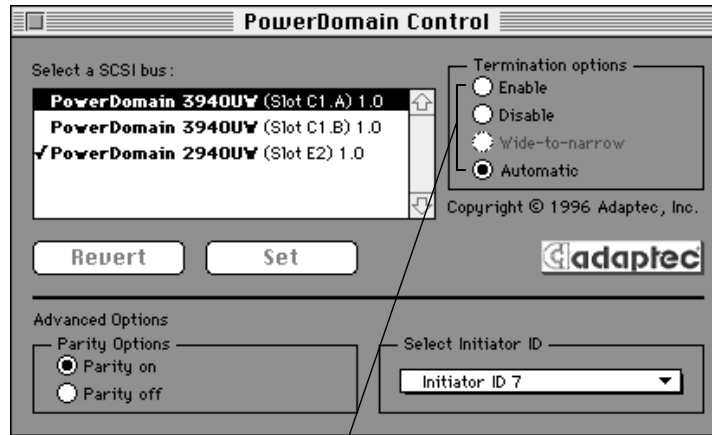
PowerDomain Control

Select a SCSI bus:

PowerDomain 3940UW (Slot C1.A) 1.0
PowerDomain 3940UW (Slot C1.B) 1.0
✓PowerDomain 2940UW (Slot E2) 1.0

Termination options
Enable
Disable
Wide-to-narrow
Automatic

Copyright © 1996 Adaptec, Inc.

Revert
Set

adaptec

Advanced Options
Parity Options
Parity on
Parity off

Select Initiator ID
Initiator ID 7